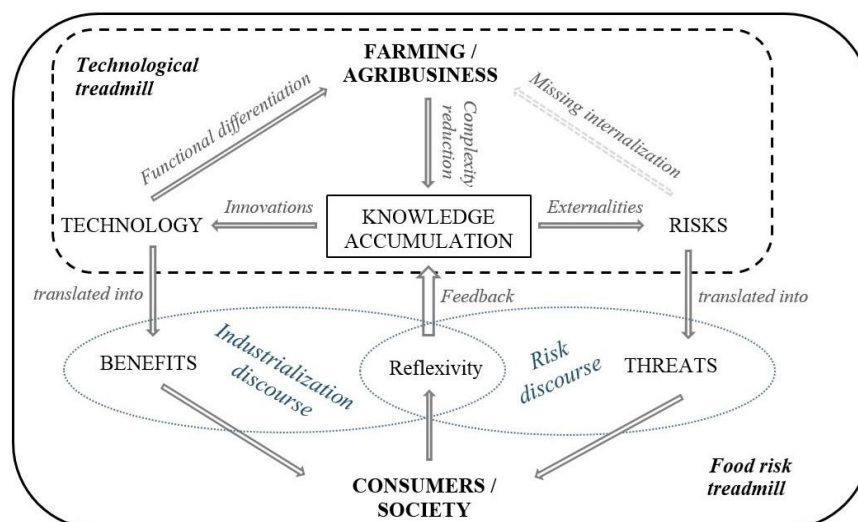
Technological treadmill

FARMING / AGRIBUSINESS

Functional differentiation

Complexity reduction

Missing internalization

TECHNOLOGY

Innovations

KNOWLEDGE ACCUMULATION

Externalities

RISKS

translated into

Feedback

translated into

BENEFITS

Industrialization discourse

Reflexivity

Risk discourse

THREATS

CONSUMERS / SOCIETY

Food risk treadmill